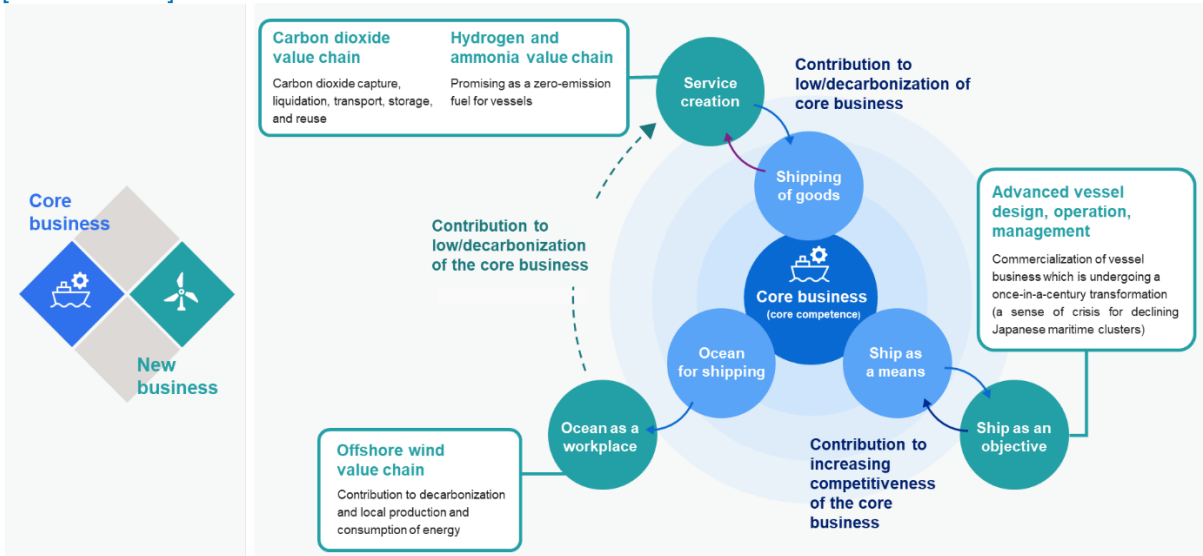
Core business

New business

Carbon dioxide value chain

Carbon dioxide capture, liquidation, transport, storage, and reuse

Hydrogen and ammonia value chain

Promising as a zero-emission fuel for vessels

Service creation

Contribution to low/decarbonization of core business

Shipping of goods

Advanced vessel design, operation, management

Commercialization of vessel business which is undergoing a once-in-a-century transformation (a sense of crisis for declining Japanese maritime clusters)

Contribution to low/decarbonization of the core business

Core business (core competence)

Ocean for shipping

Ship as a means

Ocean as a workplace

Ship as an objective

Offshore wind value chain

Contribution to decarbonization and local production and consumption of energy

Contribution to increasing competitiveness of the core business